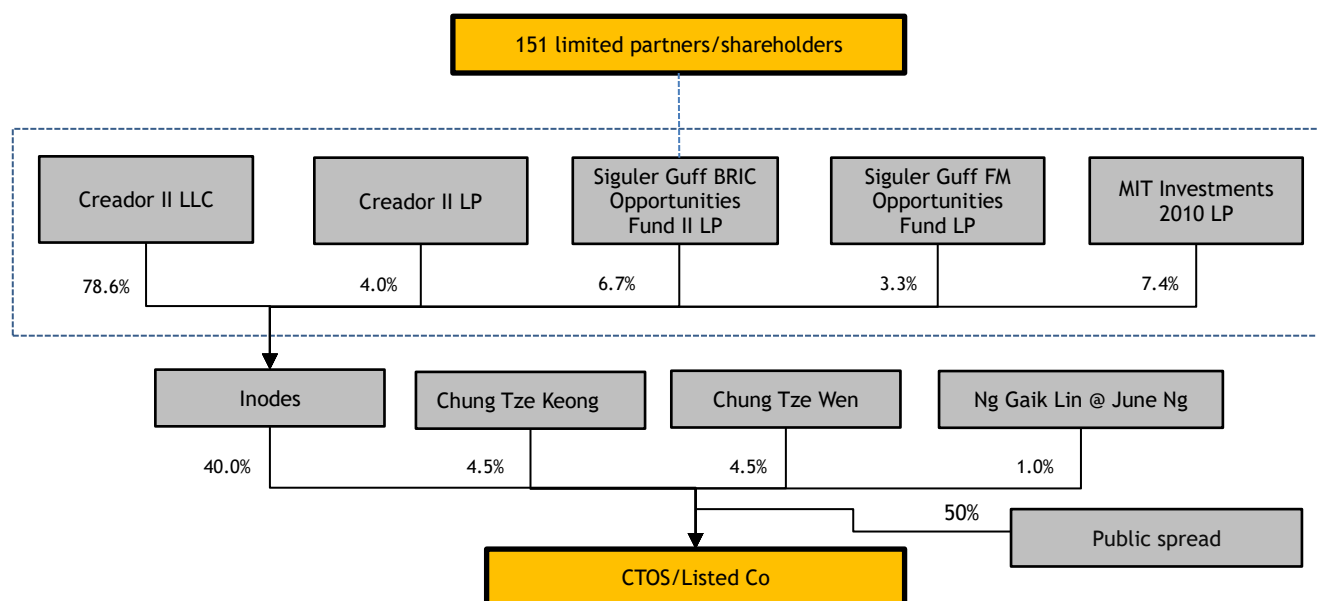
151 limited partners/shareholders

Creador II LLC

Creador II LP

Siguler Guff BRIC Opportunities Fund II LP

Siguler Guff FM Opportunities Fund LP

MIT Investments 2010 LP

78.6%

4.0%

6.7%

3.3%

7.4%

Inodes

Chung Tze Keong

Chung Tze Wen

Ng Gaik Lin @ June Ng

40.0%

4.5%

4.5%

1.0%

50%

Public spread

CTOS/Listed Co